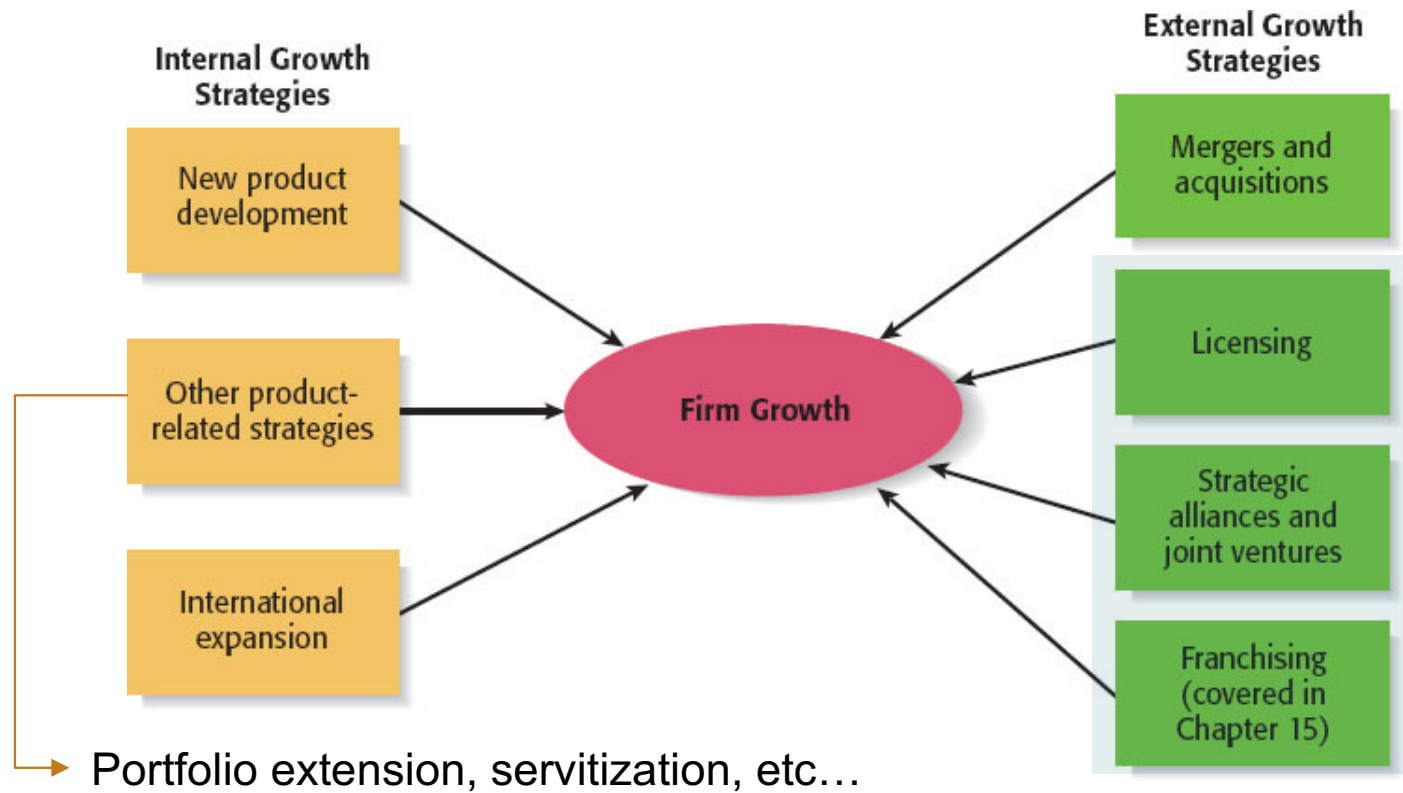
Internal Growth Strategies

New product development

Other product-related strategies

International expansion

Firm Growth

External Growth Strategies

Mergers and acquisitions

Licensing

Strategic alliances and joint ventures

Franchising (covered in Chapter 15)

Portfolio extension, servitization, etc…